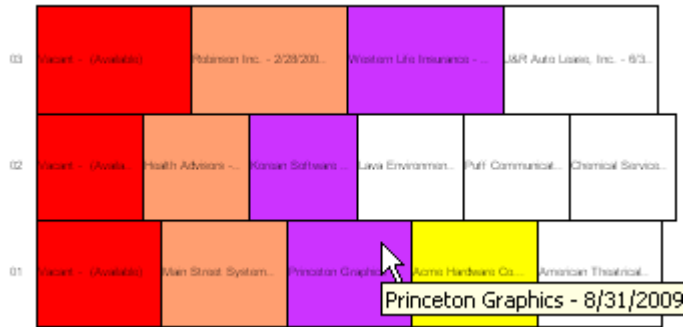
03 Vacant - (Available) Robinson Inc. - 2/28/200... Western Life Insurance - ... J&R Auto Loans, Inc. - 6/3...

02 Vacant - (Availa... Health Advisors - ... Korean Software ... Lava Environmen... Puff Communicat... Chemical Service...

01 Vacant - (Available) Main Street System... Princeton Graphic... Acme Hardware Co... American Theatrical...

Princeton Graphics - 8/31/2009